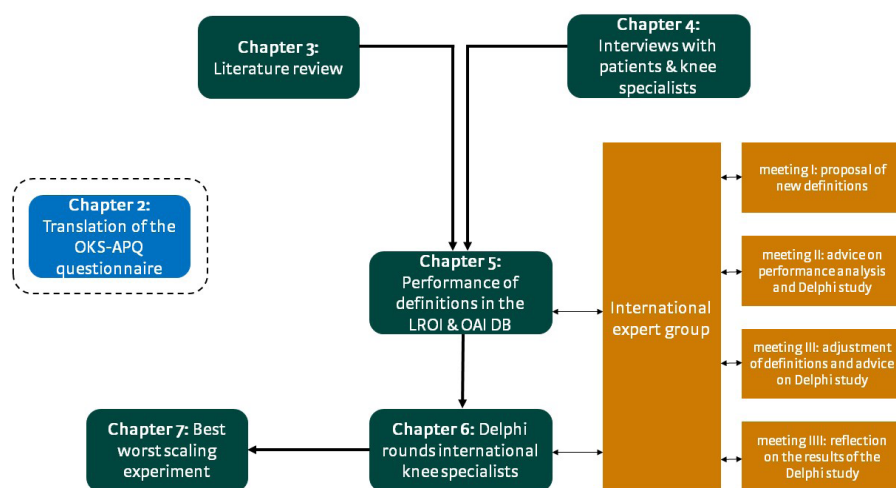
Chapter 3:
Literature review

Chapter 4:
Interviews with patients & knee specialists

Chapter 2:
Translation of the OKS-APQ questionnaire

Chapter 5:
Performance of definitions in the LROI & OAI DB

International expert group

meeting I: proposal of new definitions

meeting II: advice on performance analysis and Delphi study

meeting III: adjustment of definitions and advice on Delphi study

meeting IIII: reflection on the results of the Delphi study

Chapter 6: Delphi rounds international knee specialists

Chapter 7: Best worst scaling experiment